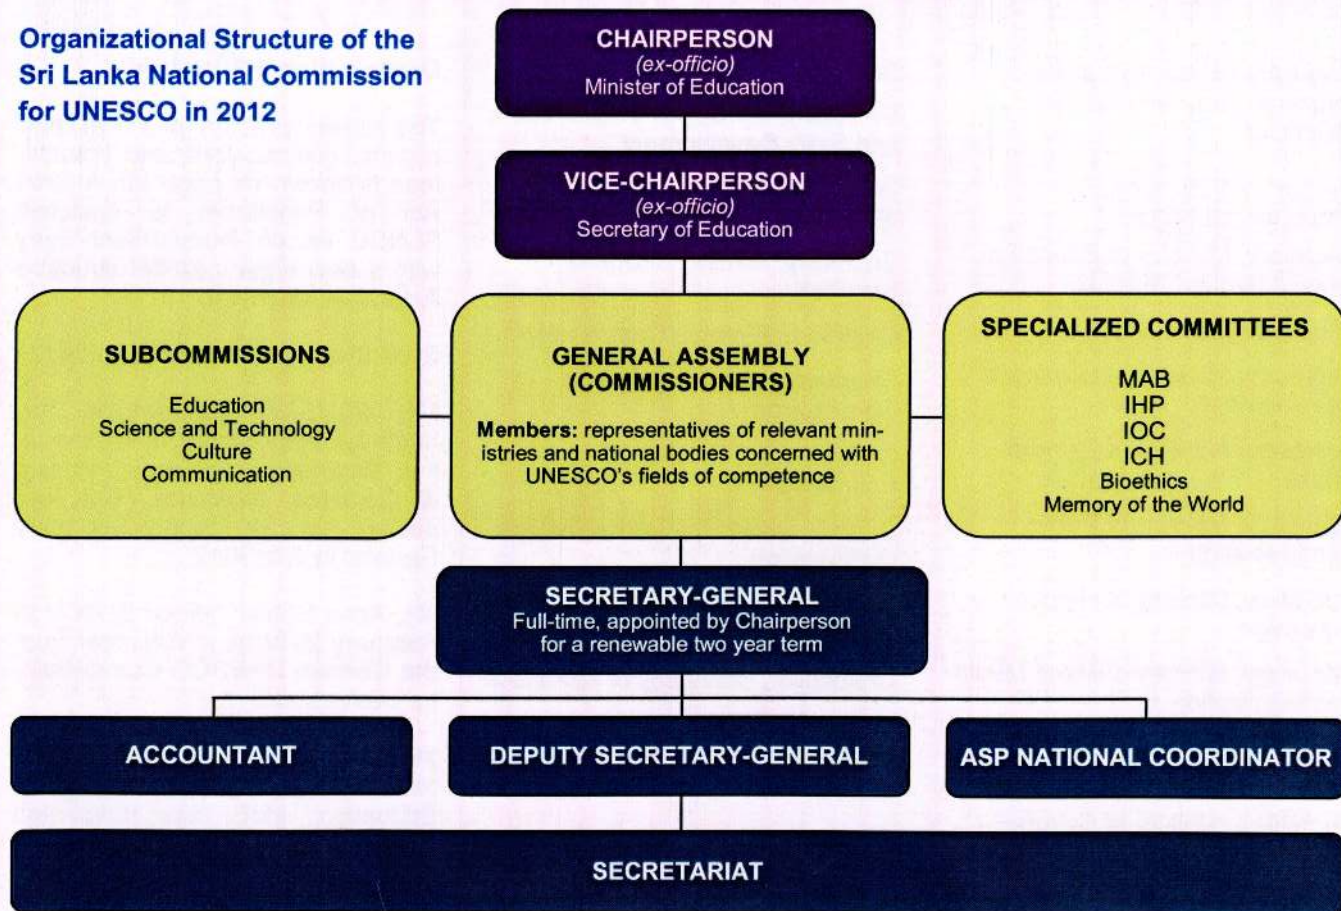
Organizational Structure of the Sri Lanka National Commission for UNESCO in 2012

CHAIRPERSON
(ex-officio)
Minister of Education

VICE-CHAIRPERSON
(ex-officio)
Secretary of Education

SUBCOMMISSIONS

Education
Science and Technology
Culture
Communication

GENERAL ASSEMBLY
(COMMISSIONERS)

Members: representatives of relevant ministries and national bodies concerned with UNESCO's fields of competence

SPECIALIZED COMMITTEES

MAB
IHP
IOC
ICH
Bioethics
Memory of the World

SECRETARY-GENERAL
Full-time, appointed by Chairperson for a renewable two year term

ACCOUNTANT

DEPUTY SECRETARY-GENERAL

ASP NATIONAL COORDINATOR

SECRETARIAT